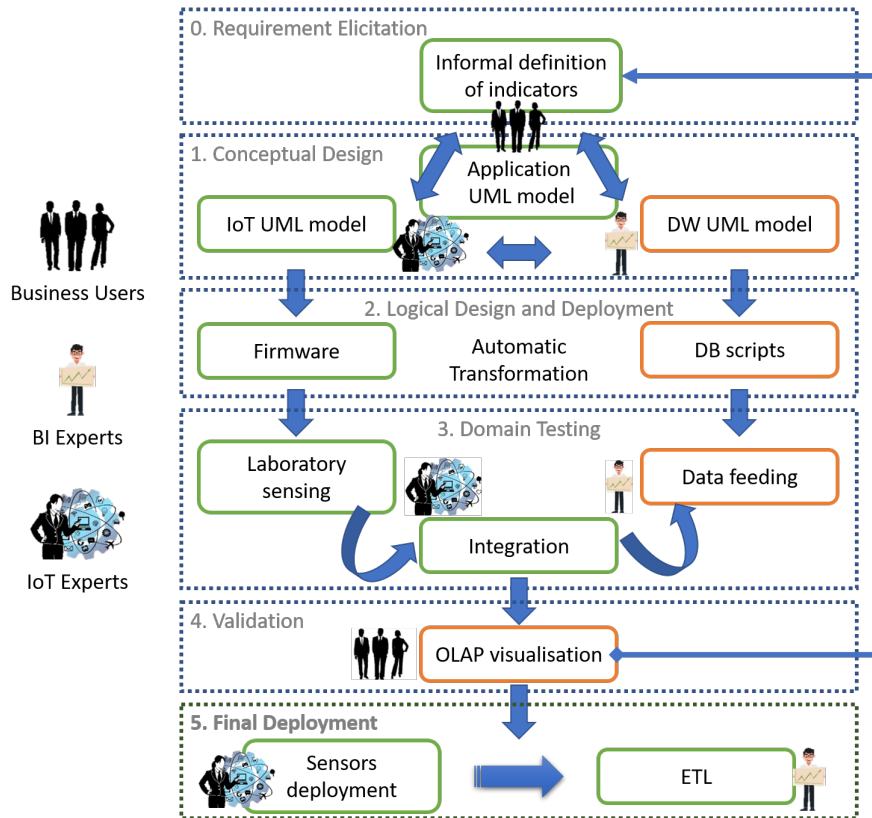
0. Requirement Elicitation

Informal definition of indicators

1. Conceptual Design

Application UML model

IoT UML model

DW UML model

Business Users

2. Logical Design and Deployment

Firmware

Automatic Transformation

DB scripts

BI Experts

3. Domain Testing

Laboratory sensing

Data feeding

Integration

IoT Experts

4. Validation

OLAP visualisation

5. Final Deployment

Sensors deployment

ETL